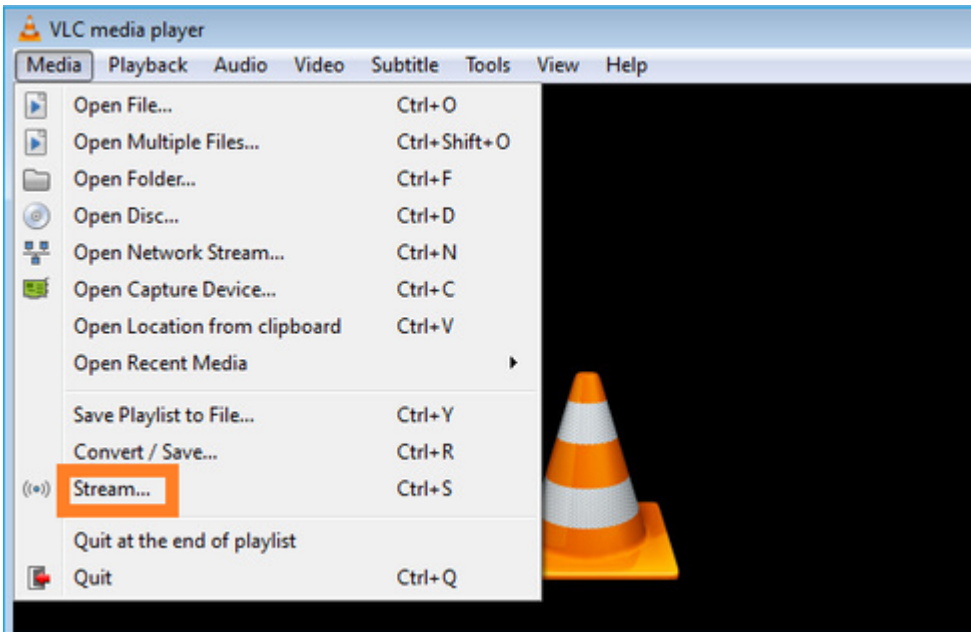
VLC media player

Media Playback Audio Video Subtitle Tools View Help

| | |
|---|---|
| Open File... | Ctrl+O |
| Open Multiple Files... | Ctrl+Shift+O |
| Open Folder... | Ctrl+F |
| Open Disc... | Ctrl+D |
| Open Network Stream... | Ctrl+N |
| Open Capture Device... | Ctrl+C |
| Open Location from clipboard | Ctrl+V |
| Open Recent Media | |
| Save Playlist to File... | Ctrl+Y |
| Convert / Save... | Ctrl+R |
| Stream... | Ctrl+S |
| Quit at the end of playlist | |
| Quit | Ctrl+Q |